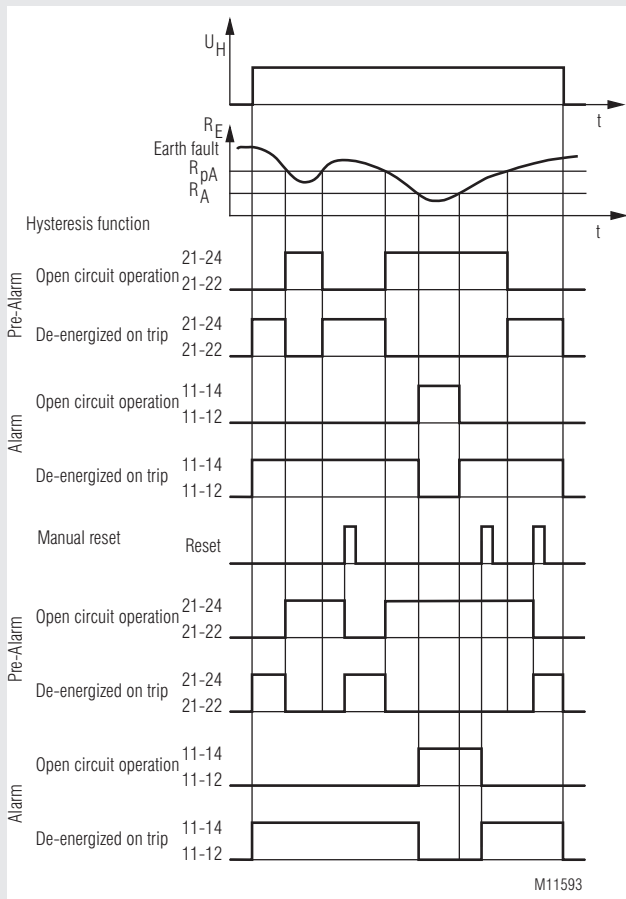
$U_H$

t

$R_E$

Earth fault

$R_{pA}$

$R_A$

t

Hysteresis function

Pre-Alarm

Open circuit operation 21-24 21-22

De-energized on trip 21-24 21-22

Alarm

Open circuit operation 11-14 11-12

De-energized on trip 11-14 11-12

Manual reset

Reset

Pre-Alarm

Open circuit operation 21-24 21-22

De-energized on trip 21-24 21-22

Alarm

Open circuit operation 11-14 11-12

De-energized on trip 11-14 11-12

M11593